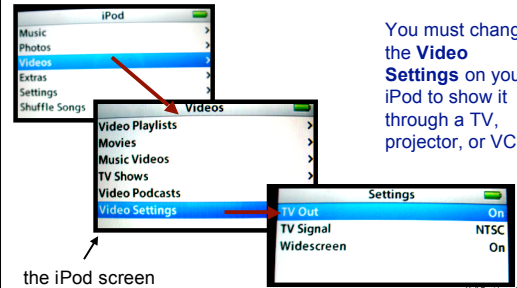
iPod
Music
Photos
Videos
Extras
Settings
Shuffle Songs

Videos
Video Playlists
Movies
Music Videos
TV Shows
Video Podcasts
Video Settings

Settings
TV Out On
TV Signal NTSC
Widescreen On

You must chang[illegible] the **Video Settings** on you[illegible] iPod to show it through a TV, projector, or VC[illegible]

the iPod screen